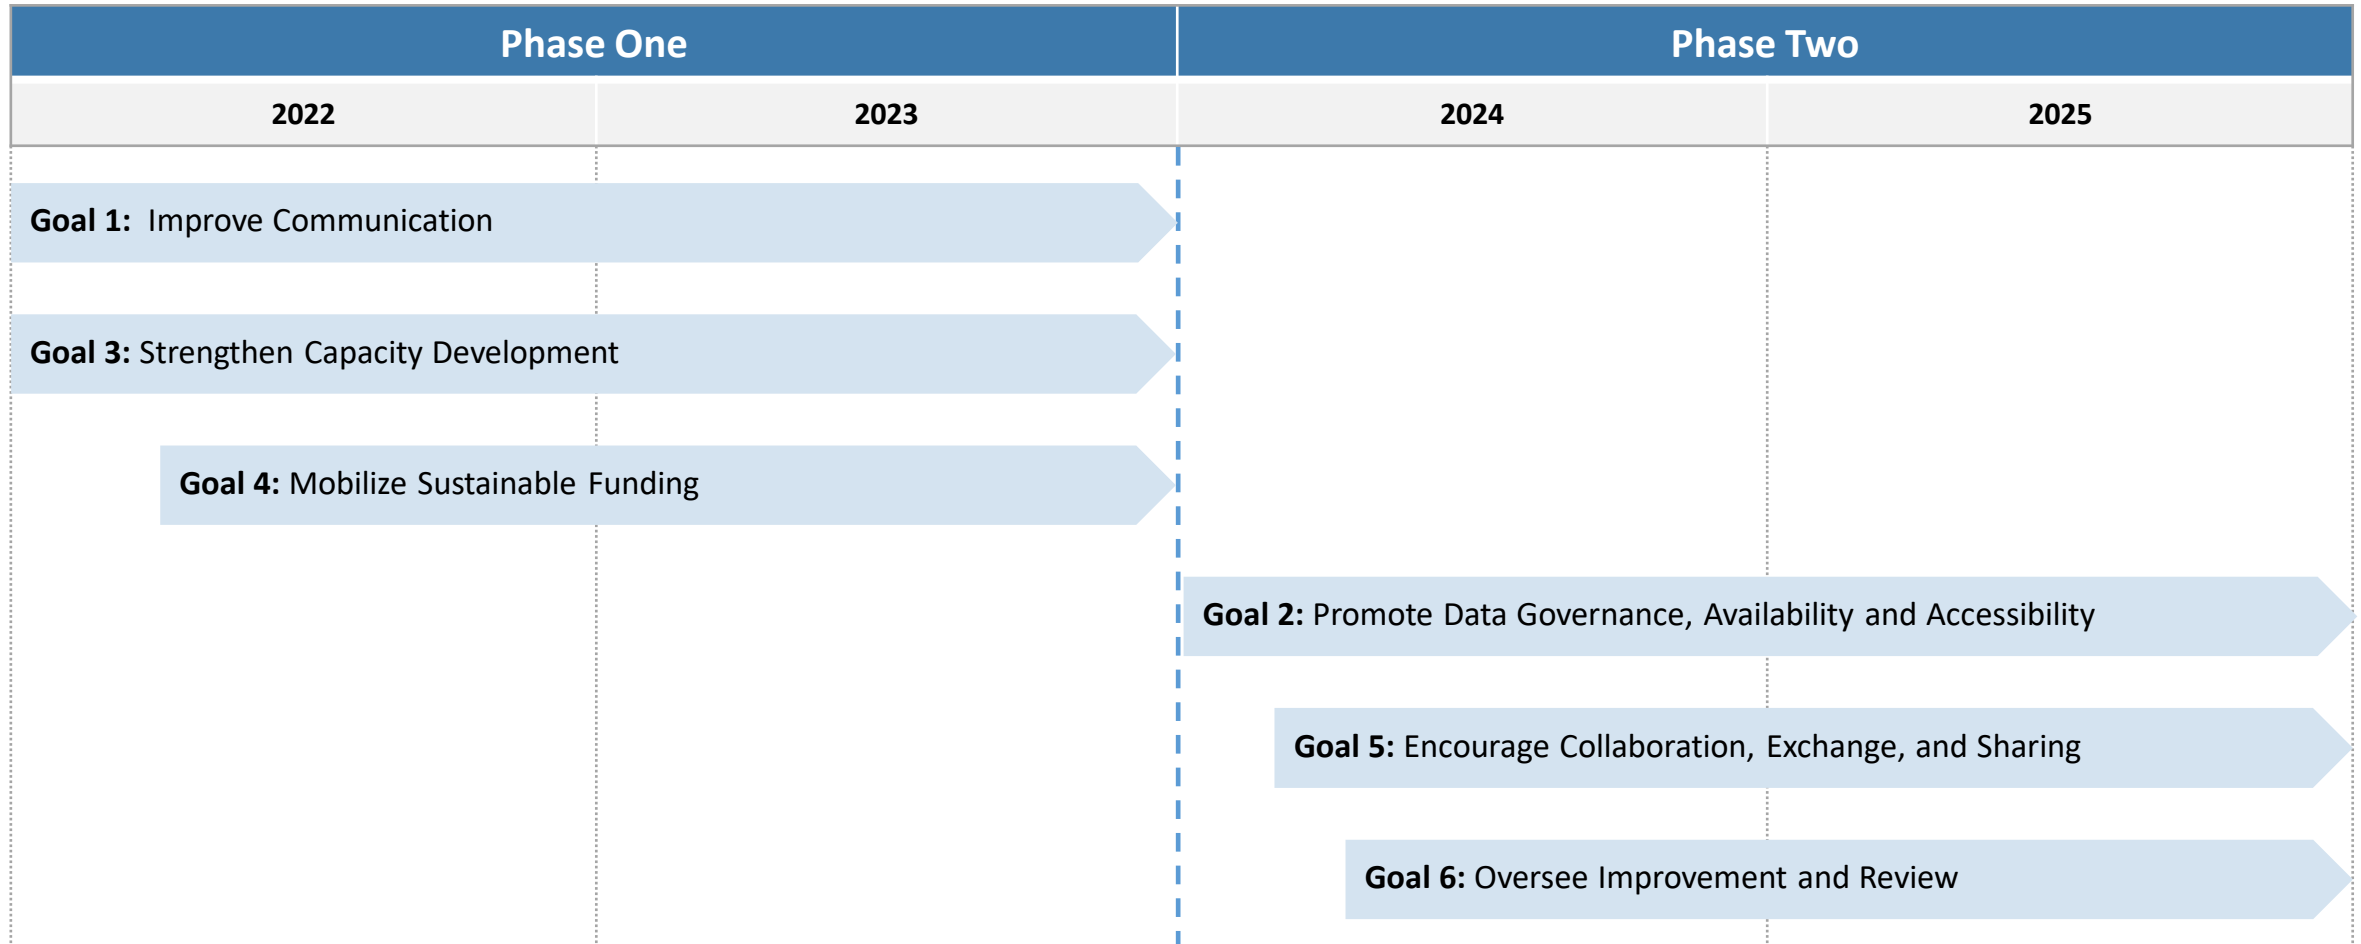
Phase One

Phase Two

2022

2023

2024

2025

Goal 1: Improve Communication

Goal 3: Strengthen Capacity Development

Goal 4: Mobilize Sustainable Funding

Goal 2: Promote Data Governance, Availability and Accessibility

Goal 5: Encourage Collaboration, Exchange, and Sharing

Goal 6: Oversee Improvement and Review